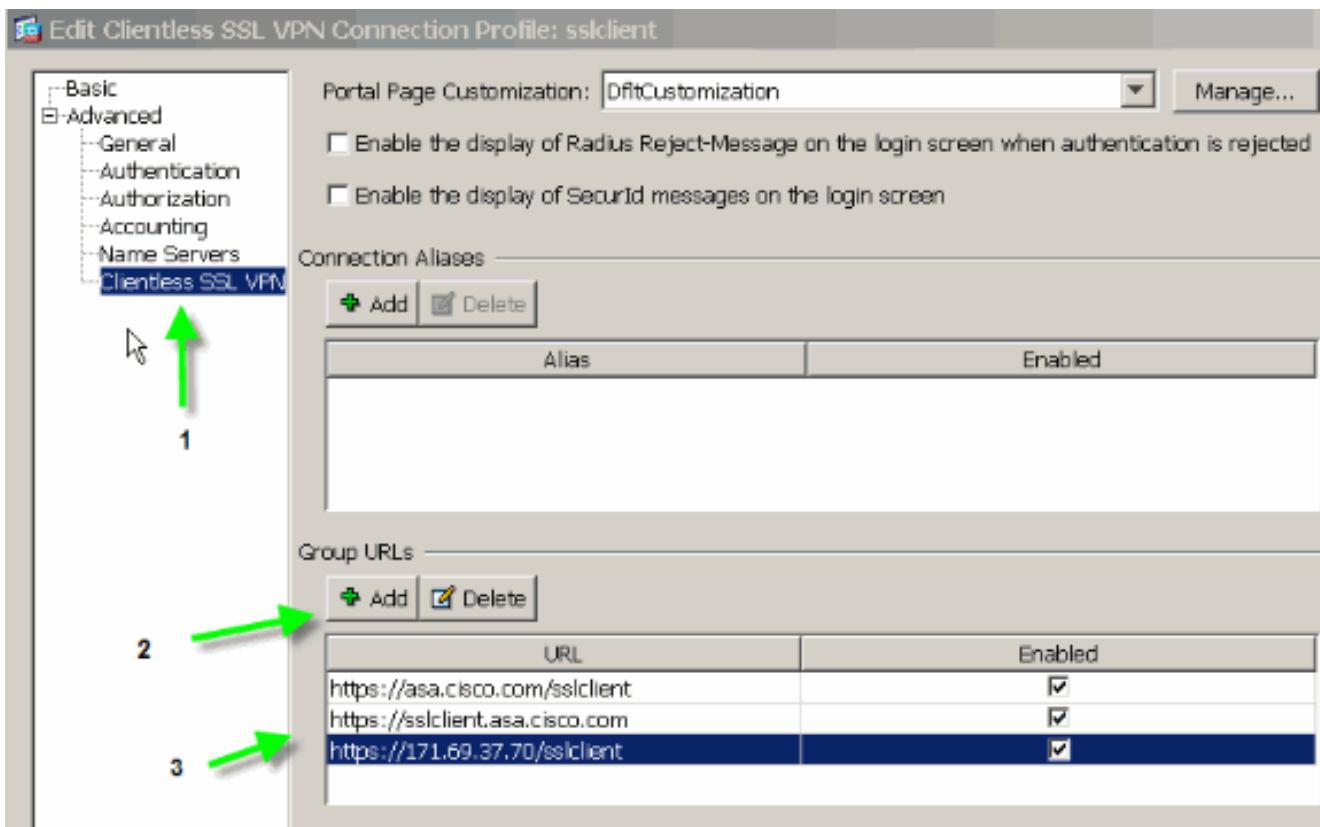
Edit Clientless SSL VPN Connection Profile: sslclient

Basic
Advanced
General
Authentication
Authorization
Accounting
Name Servers
Clientless SSL VPN

1

Portal Page Customization: DfltCustomization
Manage...

Enable the display of Radius Reject-Message on the login screen when authentication is rejected

Enable the display of SecurId messages on the login screen

Connection Aliases

Add
Delete

| Alias | Enabled |
|---|---|

Group URLs

Add
Delete

2

| URL | Enabled |
|---|---|
| https://asa.cisco.com/sslclient | ☑ |
| https://sslclient.asa.cisco.com | ☑ |
| https://171.69.37.70/sslclient | ☑ |

3